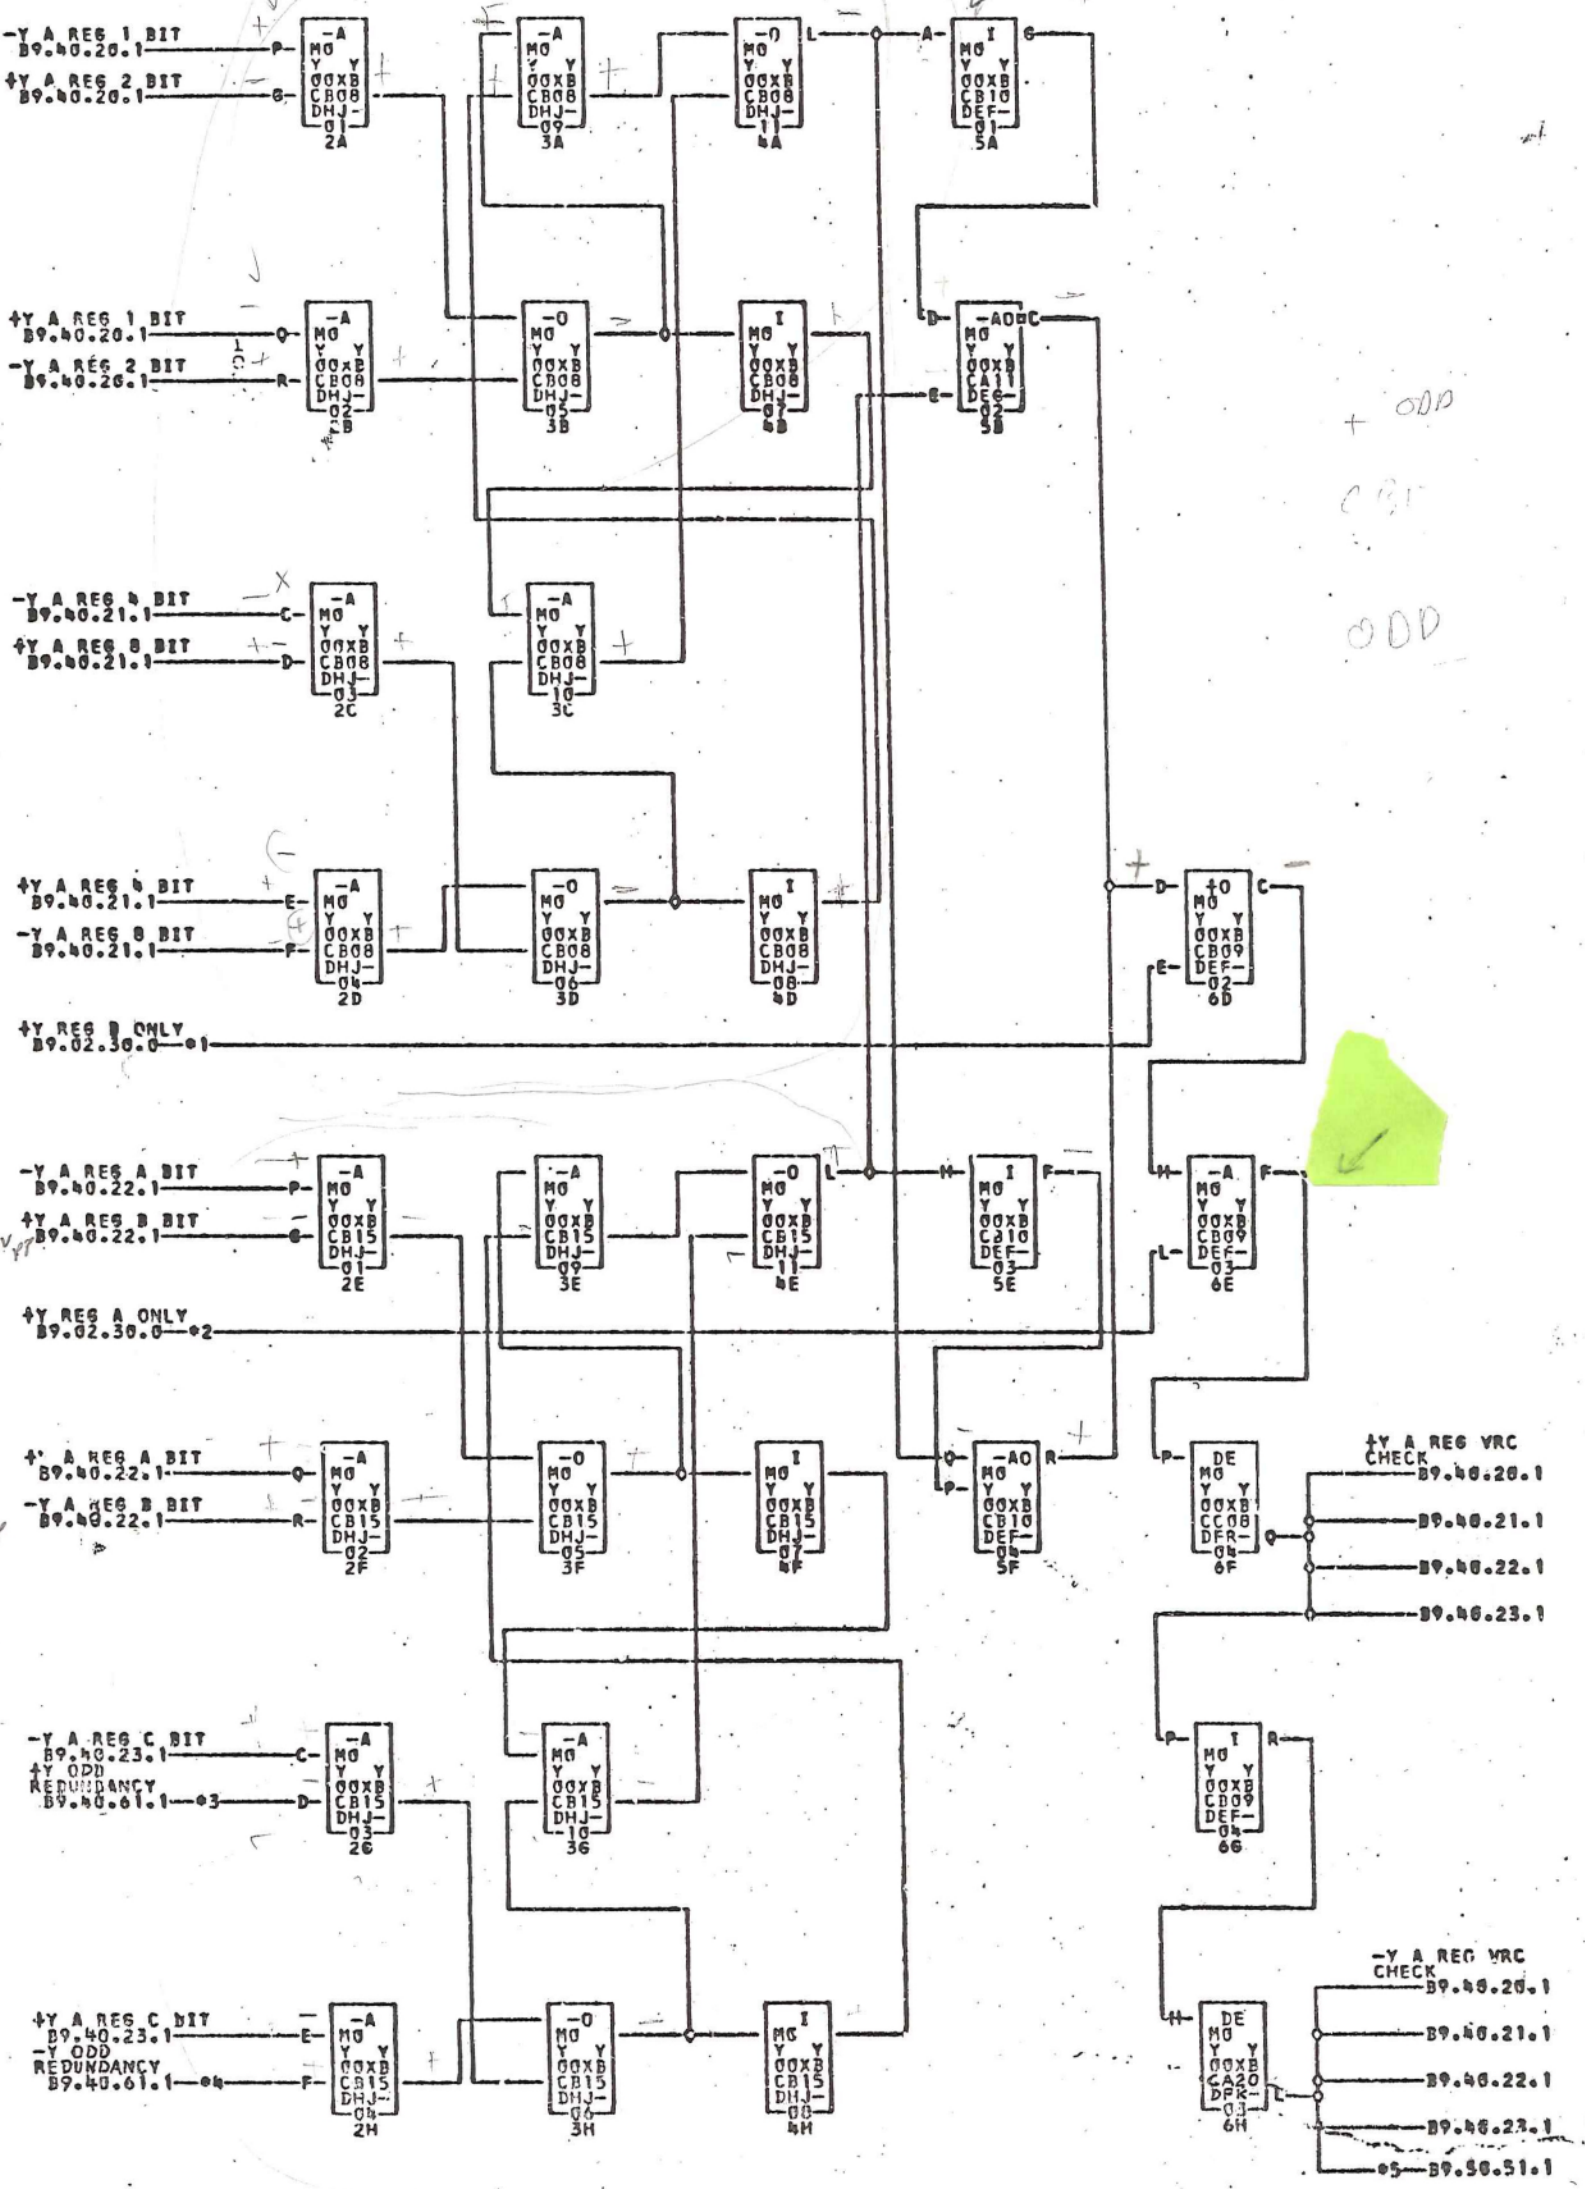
-Y A REG 1 BIT
B9.40.20.1 P
+Y A REG 2 BIT
B9.40.20.1 G

-A MG Y Y GGXB CB08 DHJ 01 2A

-A MG Y Y GGXB CB08 DHJ 09 3A

-O MG Y Y GGXB CB08 DHJ 11 4A L

A I MG Y Y GGXB CB10 DEF 01 5A G

+Y A REG 1 BIT
B9.40.20.1 Q
-Y A REG 2 BIT
B9.40.20.1 R

-A MG Y Y GGXB CB08 DHJ 02 2B

-O MG Y Y GGXB CB08 DHJ 05 3B

I MG Y Y GGXB CB08 DHJ 07 4B

D -AO C MG Y Y GGXB CA11 DEG 02 5B E

+ ODD

CBI

ODD

-Y A REG 4 BIT
B9.40.21.1 C
+Y A REG 8 BIT
B9.40.21.1 D

-A MG Y Y GGXB CB08 DHJ 03 2C

-A MG Y Y GGXB CB08 DHJ 10 3C

+Y A REG 4 BIT
B9.40.21.1 E
-Y A REG 8 BIT
B9.40.21.1 F

-A MG Y Y GGXB CB08 DHJ 04 2D

-O MG Y Y GGXB CB08 DHJ 06 3D

I MG Y Y GGXB CB08 DHJ 08 4D

D +O C MG Y Y GGXB CB09 DEF 02 6D E

+Y REG B ONLY
B9.02.30.0 1

-Y A REG A BIT
B9.40.22.1 P
+Y A REG B BIT
B9.40.22.1 G

-A MG Y Y GGXB CB15 DHJ 01 2E

-A MG Y Y GGXB CB15 DHJ 09 3E

-O MG Y Y GGXB CB15 DHJ 11 4E L

H I F MG Y Y GGXB CA10 DEF 03 5E

H -A F MG Y Y GGXB CB09 DEF 03 6E L

+Y REG A ONLY
B9.02.30.0 2

+Y A REG A BIT
B9.40.22.1 Q
-Y A REG B BIT
B9.40.22.1 R

-A MG Y Y GGXB CB15 DHJ 02 2F

-O MG Y Y GGXB CB15 DHJ 05 3F

I MG Y Y GGXB CB15 DHJ 07 4F

Q -AO R MG Y Y GGXB CB10 DEF 04 5F P

P DE MG Y Y GGXB CC08 DFR 04 6F Q

+Y A REG VRC
CHECK B9.40.20.1
B9.40.21.1
B9.40.22.1
B9.40.23.1

-Y A REG C BIT
B9.40.23.1 C
+Y ODD
REDUNDANCY
B9.40.61.1 3 D

-A MG Y Y GGXB CB15 DHJ 03 2G

-A MG Y Y GGXB CB15 DHJ 10 3G

P I R MG Y Y GGXB CB09 DEF 04 6G

-Y A REG VRC
CHECK B9.40.20.1

+Y A REG C BIT
B9.40.23.1 E
-Y ODD
REDUNDANCY
B9.40.61.1 4 F

-A MG Y Y GGXB CB15 DHJ 04 2H

-O MG Y Y GGXB CB15 DHJ 06 3H

I MG Y Y GGXB CB15 DHJ 08 4H

H DE MG Y GGXB CA20 DFK 03 6H L

B9.40.21.1
B9.40.22.1
B9.40.23.1
5 B9.50.51.1